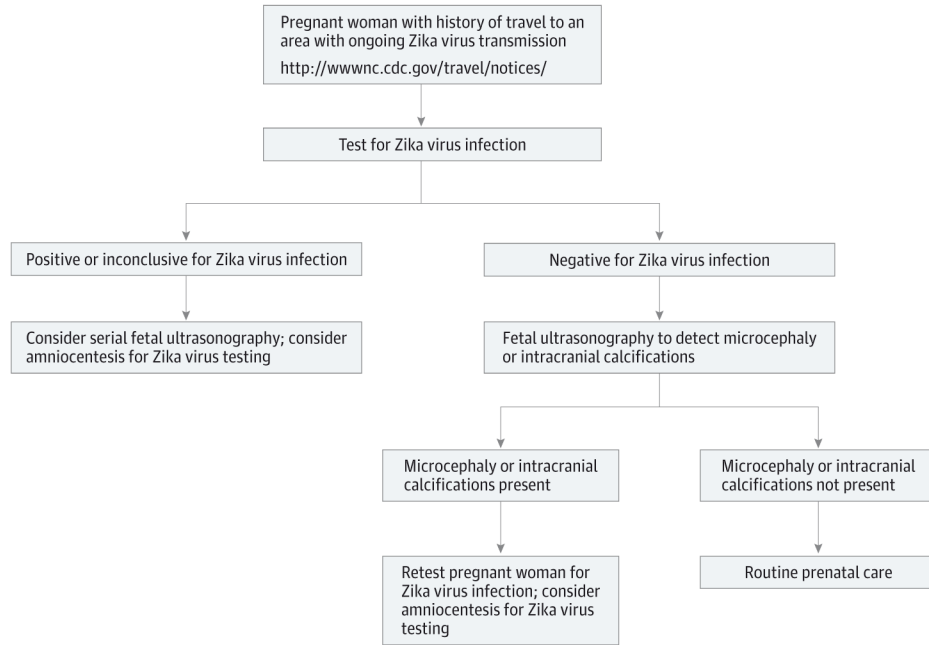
Pregnant woman with history of travel to an area with ongoing Zika virus transmission
http://wwwnc.cdc.gov/travel/notices/

Test for Zika virus infection

Positive or inconclusive for Zika virus infection

Consider serial fetal ultrasonography; consider amniocentesis for Zika virus testing

Negative for Zika virus infection

Fetal ultrasonography to detect microcephaly or intracranial calcifications

Microcephaly or intracranial calcifications present

Retest pregnant woman for Zika virus infection; consider amniocentesis for Zika virus testing

Microcephaly or intracranial calcifications not present

Routine prenatal care